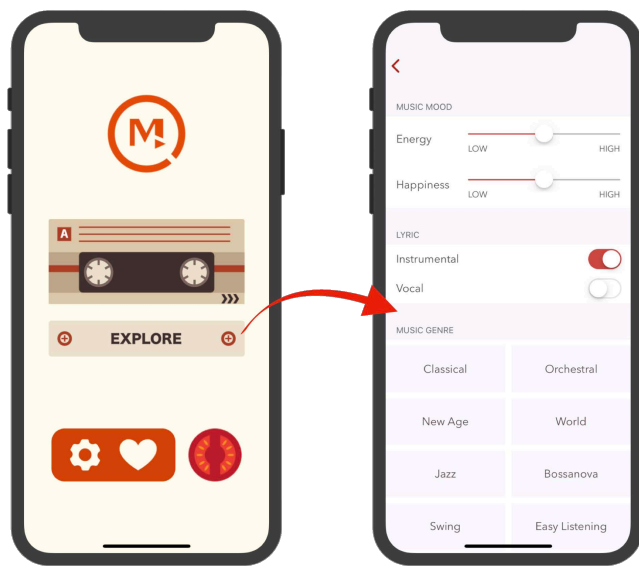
M

A

EXPLORE

<

MUSIC MOOD

Energy

LOW HIGH

Happiness

LOW HIGH

LYRIC

Instrumental

Vocal

MUSIC GENRE

| Classical | Orchestral |
|---|---|
| New Age | World |
| Jazz | Bossanova |
| Swing | Easy Listening |